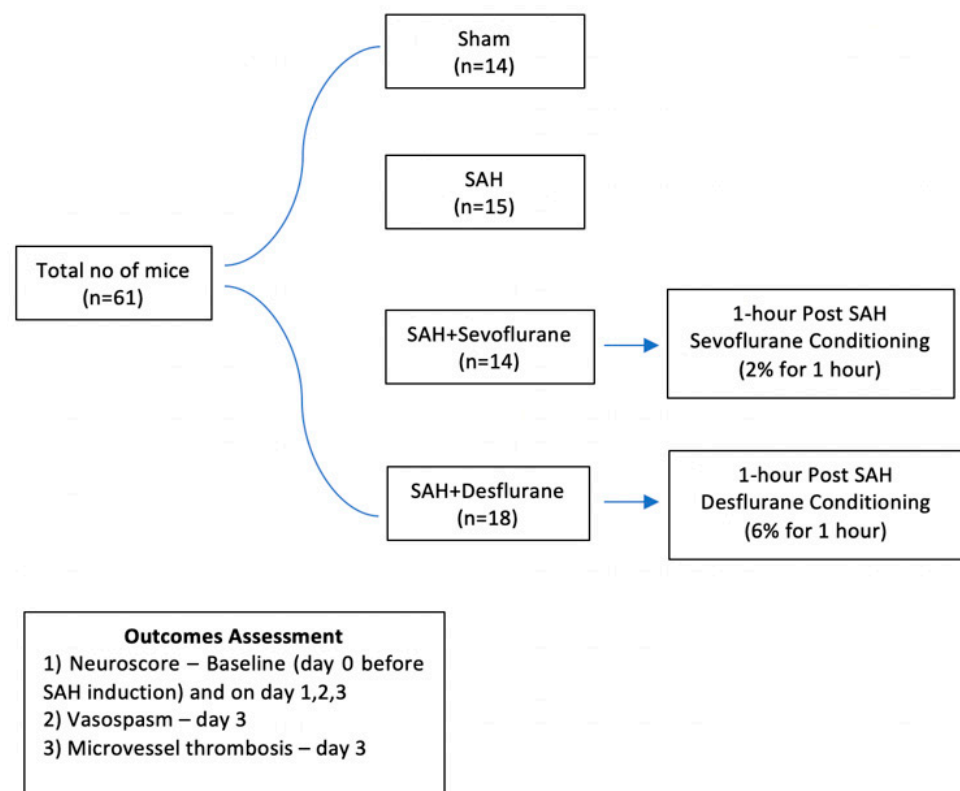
Total no of mice
(n=61)

Sham
(n=14)

SAH
(n=15)

SAH+Sevoflurane
(n=14)

1-hour Post SAH
Sevoflurane Conditioning
(2% for 1 hour)

SAH+Desflurane
(n=18)

1-hour Post SAH
Desflurane Conditioning
(6% for 1 hour)

Outcomes Assessment
1) Neuroscore – Baseline (day 0 before SAH induction) and on day 1,2,3
2) Vasospasm – day 3
3) Microvessel thrombosis – day 3